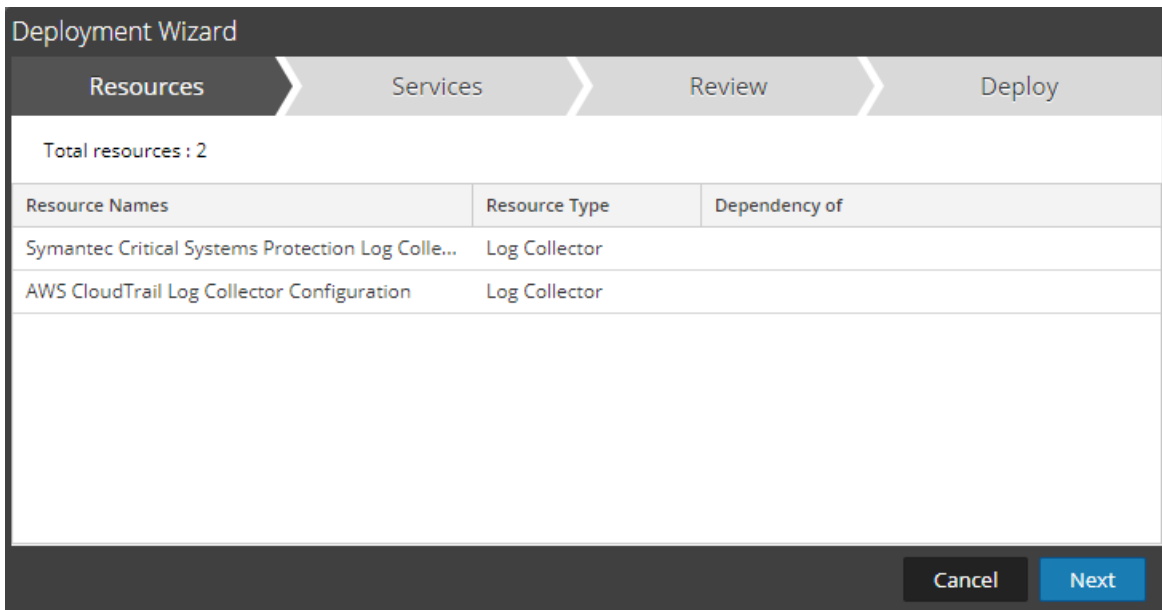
Deployment Wizard

Resources Services Review Deploy

Total resources : 2

| Resource Names | Resource Type | Dependency of |
|---|---|---|
| Symantec Critical Systems Protection Log Colle... | Log Collector | |
| AWS CloudTrail Log Collector Configuration | Log Collector | |

Cancel Next